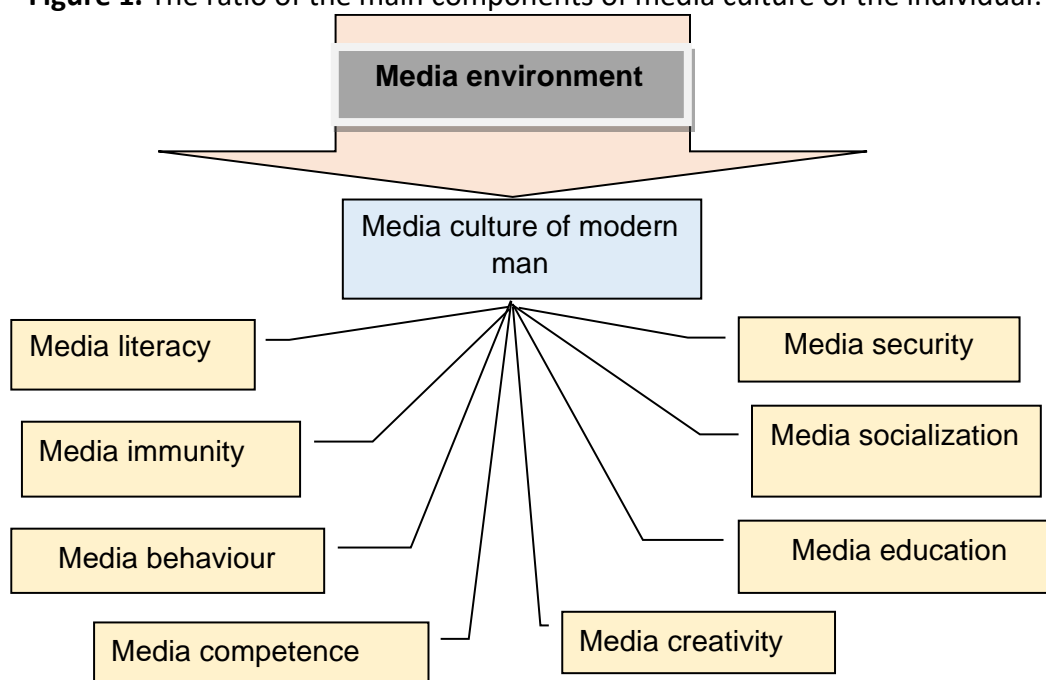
**Figure 1.** The ratio of the main components of media culture of the individual.

**Media environment**

Media culture of modern man

Media literacy

Media security

Media immunity

Media socialization

Media behaviour

Media education

Media competence

Media creativity